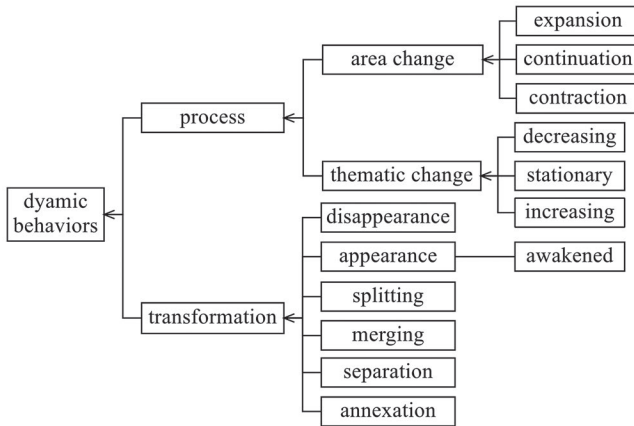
dyamic behaviors

process

area change

expansion

continuation

contraction

thematic change

decreasing

stationary

increasing

transformation

disappearance

appearance

awakened

splitting

merging

separation

annexation